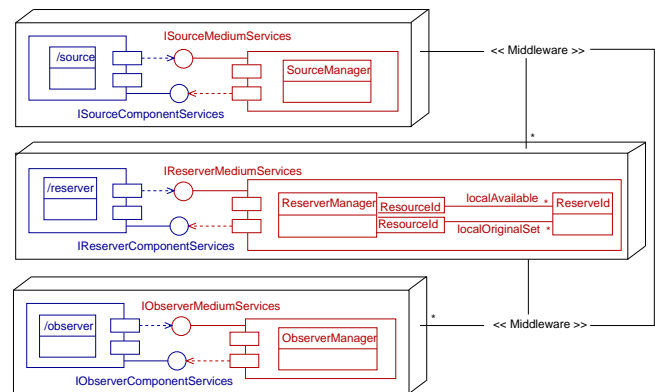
/source
ISourceMediumServices
SourceManager
ISourceComponentServices
<< Middleware >>
*
/reserver
IReserverMediumServices
ReserverManager
ResourceId
localAvailable
*
ReserveId
ResourceId
localOriginalSet
*
IReserverComponentServices
/observer
IObserverMediumServices
ObserverManager
IObserverComponentServices
*
<< Middleware >>